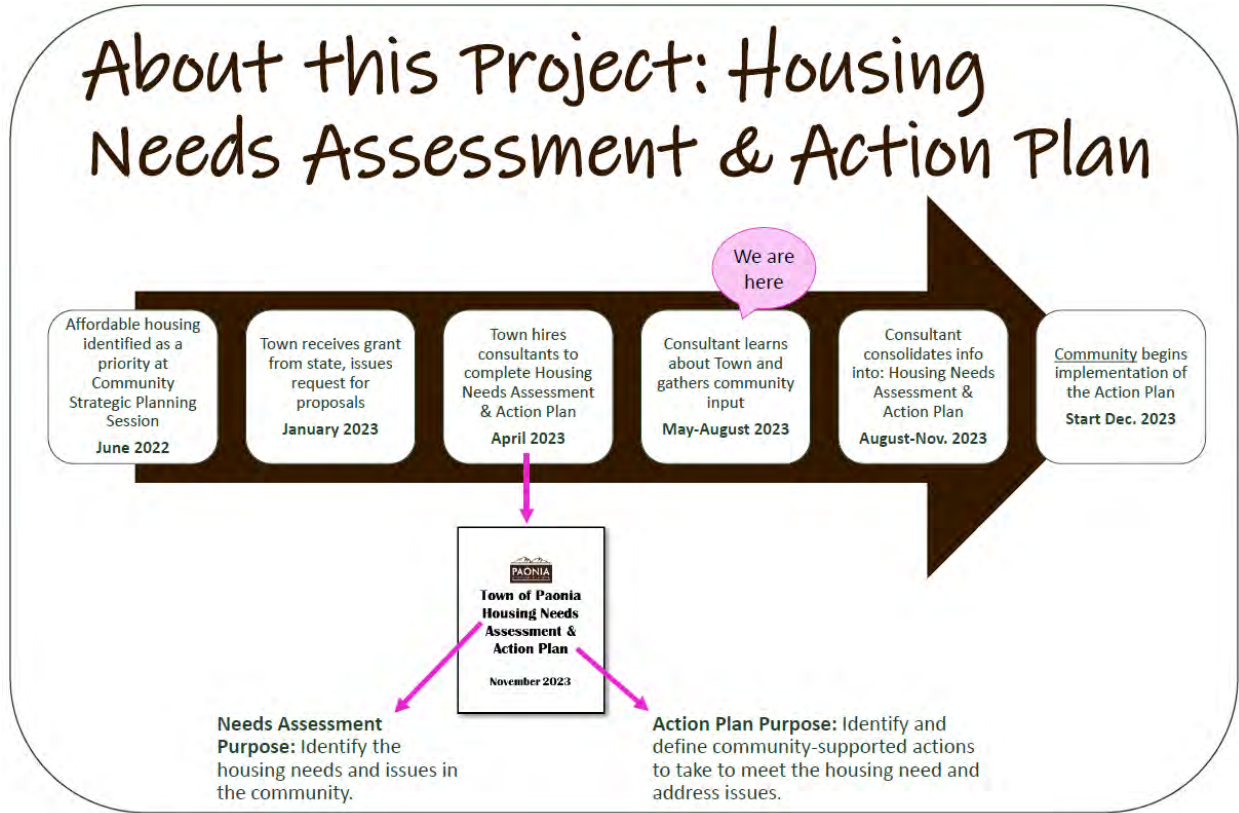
About this Project: Housing Needs Assessment & Action Plan

We are here

Affordable housing identified as a priority at Community Strategic Planning Session
June 2022

Town receives grant from state, issues request for proposals
January 2023

Town hires consultants to complete Housing Needs Assessment & Action Plan
April 2023

Consultant learns about Town and gathers community input
May-August 2023

Consultant consolidates info into: Housing Needs Assessment & Action Plan
August-Nov. 2023

Community begins implementation of the Action Plan
Start Dec. 2023

PAONIA

Town of Paonia Housing Needs Assessment & Action Plan

November 2023

**Needs Assessment Purpose:** Identify the housing needs and issues in the community.

**Action Plan Purpose:** Identify and define community-supported actions to take to meet the housing need and address issues.